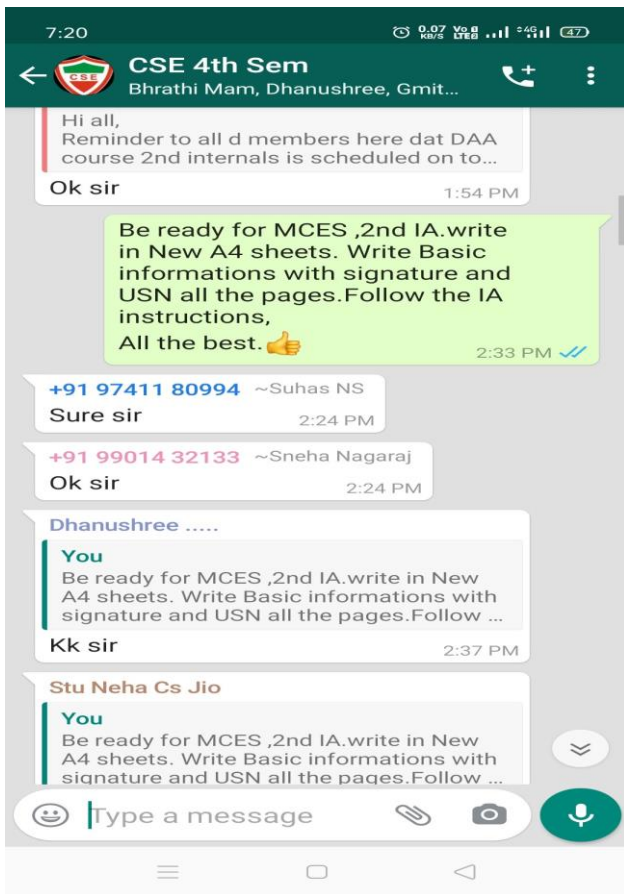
7:20 0.07 KB/S Vo LTE 4G 47

CSE 4th Sem
Bhrathi Mam, Dhanushree, Gmit...

Hi all,
Reminder to all d members here dat DAA course 2nd internals is scheduled on to...
Ok sir 1:54 PM

Be ready for MCES ,2nd IA.write in New A4 sheets. Write Basic informations with signature and USN all the pages.Follow the IA instructions,
All the best.👍 2:33 PM

+91 97411 80994 ~Suhas NS
Sure sir 2:24 PM

+91 99014 32133 ~Sneha Nagaraj
Ok sir 2:24 PM

Dhanushree .....
You
Be ready for MCES ,2nd IA.write in New A4 sheets. Write Basic informations with signature and USN all the pages.Follow ...
Kk sir 2:37 PM

Stu Neha Cs Jio
You
Be ready for MCES ,2nd IA.write in New A4 sheets. Write Basic informations with signature and USN all the pages.Follow ...

Type a message